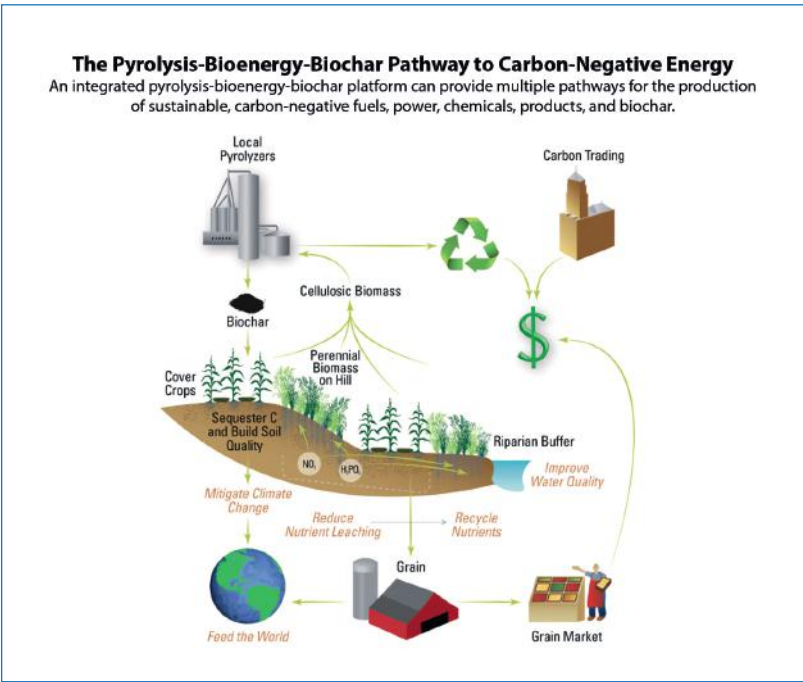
The Pyrolysis-Bioenergy-Biochar Pathway to Carbon-Negative Energy

An integrated pyrolysis-bioenergy-biochar platform can provide multiple pathways for the production of sustainable, carbon-negative fuels, power, chemicals, products, and biochar.

Local Pyrolyzers

Carbon Trading

Cellulosic Biomass

Biochar

$

Perennial Biomass on Hill

Cover Crops

Sequester C and Build Soil Quality

Riparian Buffer

$NO_3$

$H_2PO_4$

Improve Water Quality

Mitigate Climate Change

Reduce Nutrient Leaching

Recycle Nutrients

Grain

Feed the World

Grain Market